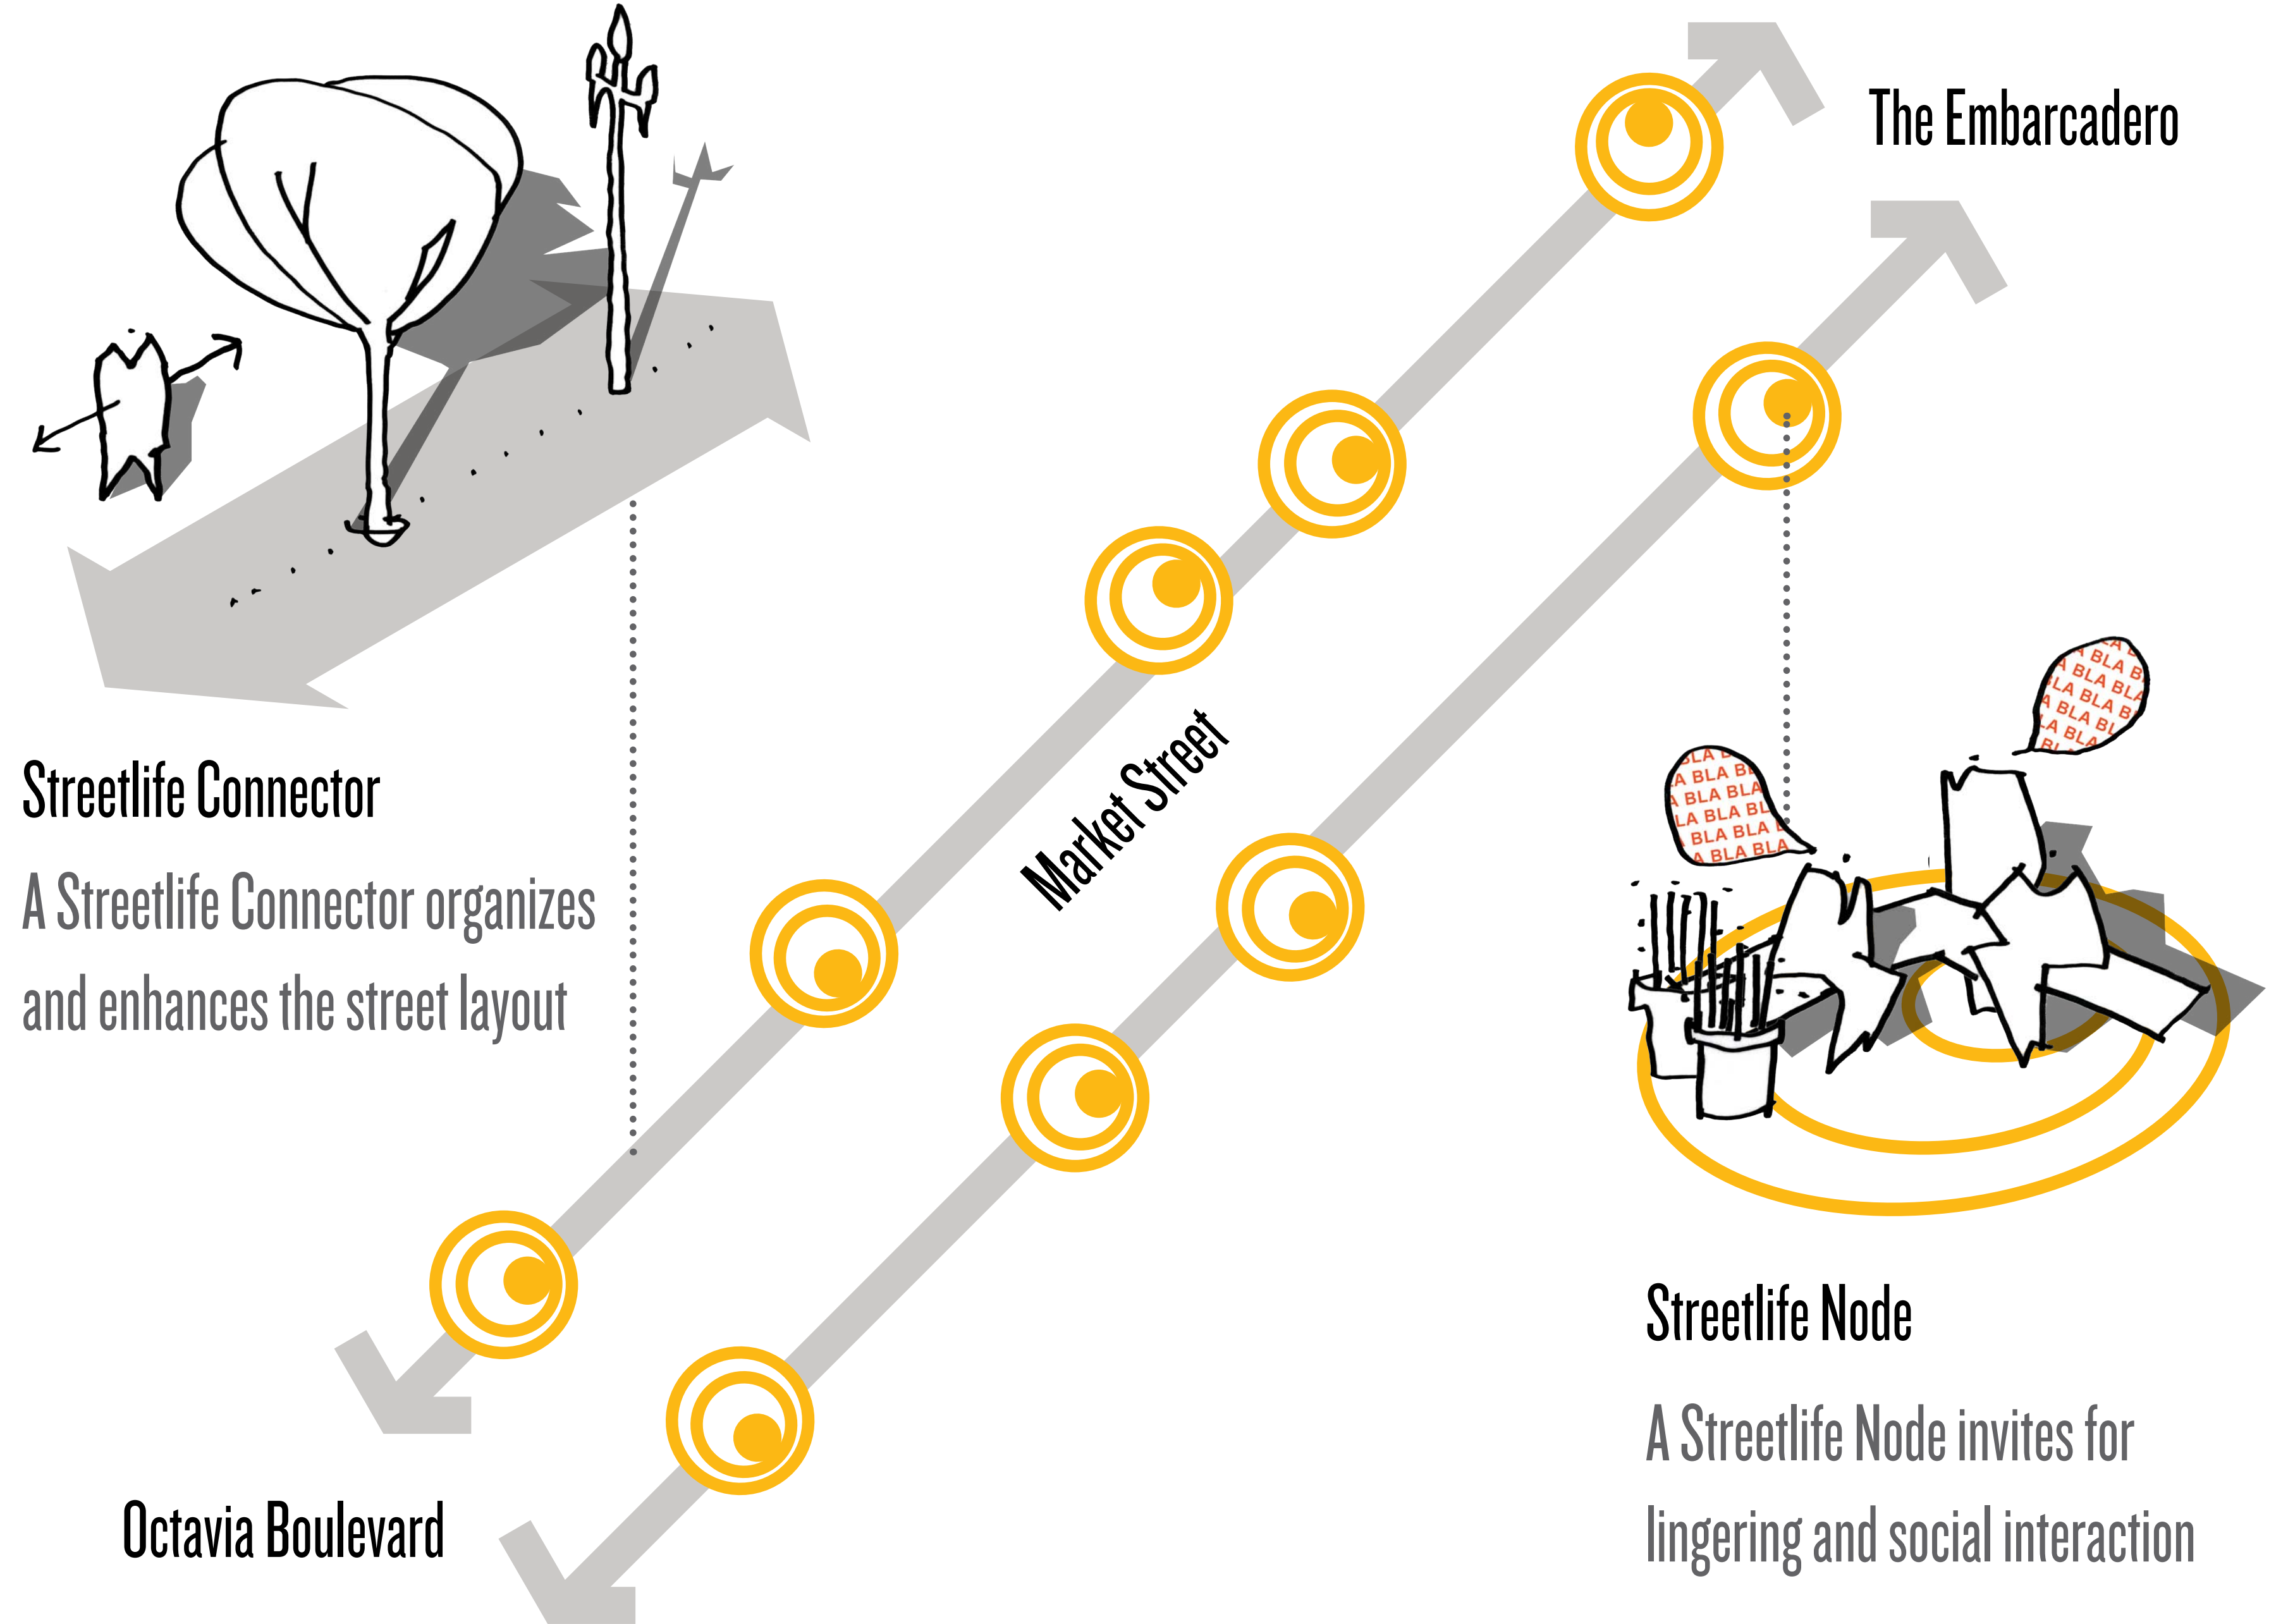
The Embarcadero

Streetlife Connector

A Streetlife Connector organizes and enhances the street layout

Market Street

BLA BLA BLA BLA BLA BLA BLA BLA BLA BLA BLA BLA BLA BLA

BLA BLA BLA BLA BLA BLA BLA BLA BLA BLA BLA BLA BLA BLA BLA

Streetlife Node

A Streetlife Node invites for lingering and social interaction

Octavia Boulevard